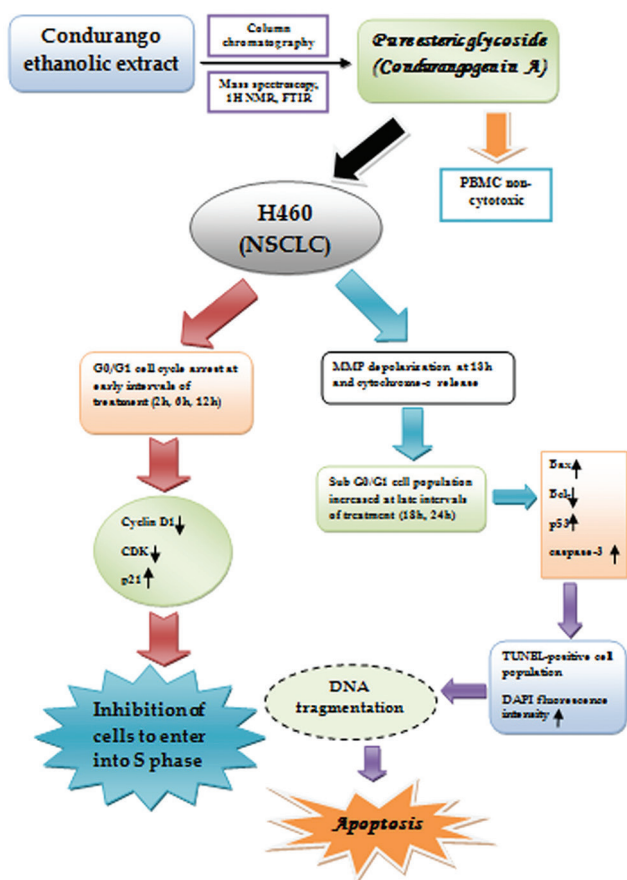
Condurango ethanolic extract

Column chromatography

Mass spectroscopy, 1H NMR, FTIR

Pure esteric glycoside (Condurangogenin A)

PBMC non-cytotoxic

H460 (NSCLC)

G0/G1 cell cycle arrest at early intervals of treatment (2h, 6h, 12h)

MMP depolarization at 18h and cytochrome-c release

Sub G0/G1 cell population increased at late intervals of treatment (18h, 24h)

Bax↑
Bcl₂↓
p53↑
caspase-3 ↑

Cyclin D1↓
CDK↓
p21↑

TUNEL-positive cell population
DAPI fluorescence intensity ↑

DNA fragmentation

Inhibition of cells to enter into S phase

Apoptosis